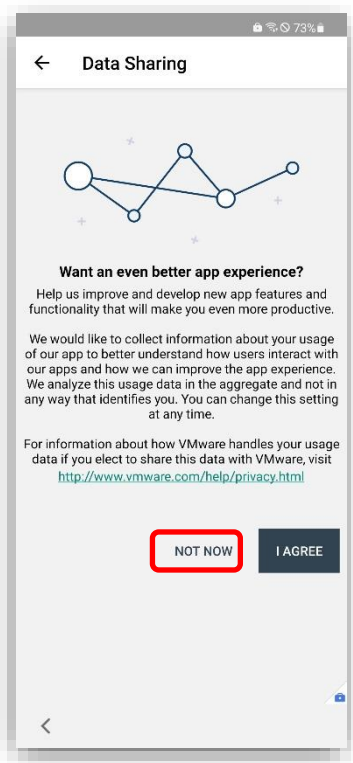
73%

←

Data Sharing

Want an even better app experience?

Help us improve and develop new app features and functionality that will make you even more productive.

We would like to collect information about your usage of our app to better understand how users interact with our apps and how we can improve the app experience. We analyze this usage data in the aggregate and not in any way that identifies you. You can change this setting at any time.

For information about how VMware handles your usage data if you elect to share this data with VMware, visit http://www.vmware.com/help/privacy.html

NOT NOW

I AGREE

<